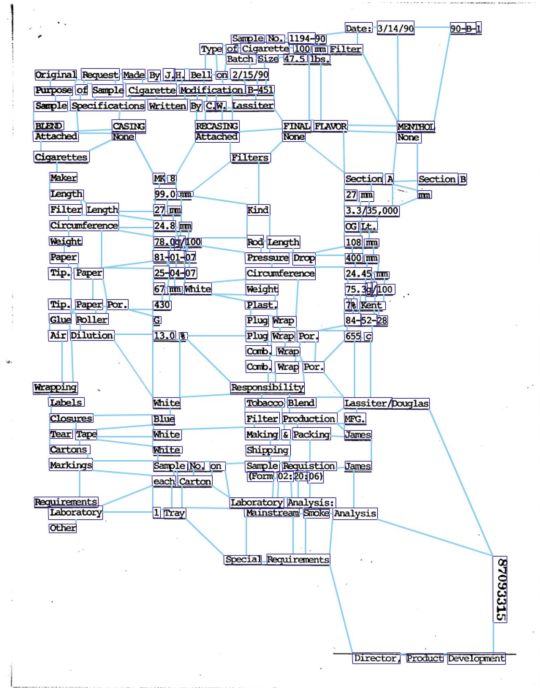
Date: 3/14/90 90-B-1

Sample No. 1194-90
Type of Cigarette 100 mm Filter
Batch Size 47.5 lbs.

Original Request Made By J.H. Bell on 2/15/90
Purpose of Sample Cigarette Modification B-451
Sample Specifications Written By C.W. Lassiter

BLEND Attached
CASING None
RECASING Attached
FINAL FLAVOR None
MENTHOL None

Cigarettes
Filters

Maker MK 8
Length 99.0 mm
Filter Length 27 mm
Circumference 24.8 mm
Weight 78.0g/100
Paper 81-01-07
Tip. Paper 25-04-07
67 mm White
Tip. Paper Por. 430
Glue Roller G
Air Dilution 13.0 %

Section A Section B
Kind
27 mm
mm
3.3/35,000
OG Lt.
Rod Length 108 mm
Pressure Drop 400 mm
Circumference 24.45 mm
Weight 75.3g/100
Plast. 7% Kent
Plug Wrap 84-52-28
Plug Wrap Por. 655 c
Comb. Wrap
Comb. Wrap Por.

Wrapping
Responsibility
Labels White
Closures Blue
Tear Tape White
Cartons White
Markings Sample No. on each Carton

Tobacco Blend Lassiter/Douglas
Filter Production MFG.
Making & Packing James
Shipping
Sample Requistion (Form 02:20:06) James

Requirements
Laboratory 1 Tray
Other

Laboratory Analysis:
Mainstream Smoke Analysis

Special Requirements

87093315

Director, Product Development